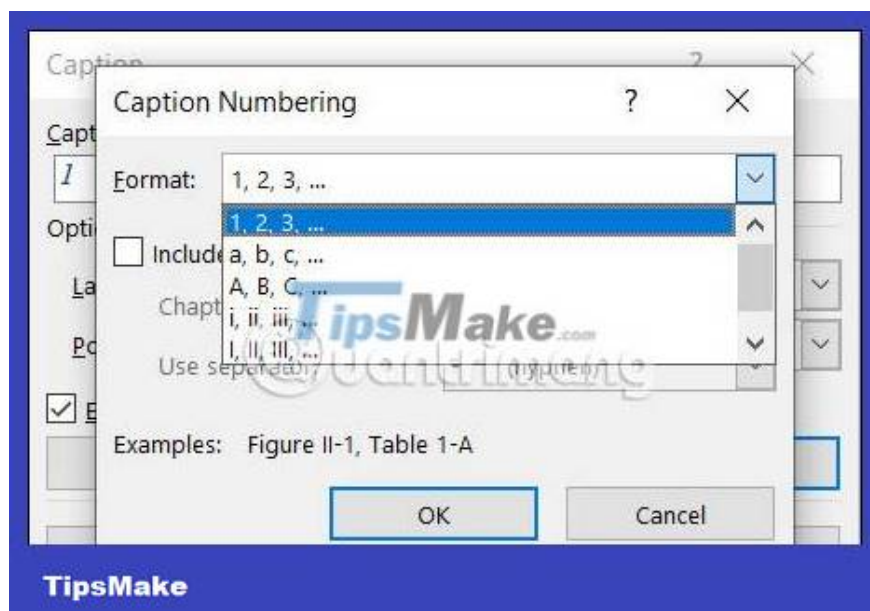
Caption ? ×

Capt

I

Opti

La

Po

E

Caption Numbering ? ×

Format: 1, 2, 3, ...

1, 2, 3, ...
a, b, c, ...
A, B, C, ...
i, ii, iii, ...
I, II, III, ...

Include

Chapt

Use separator

TipsMake.com

Quantrimang

Examples: Figure II-1, Table 1-A

OK Cancel

TipsMake